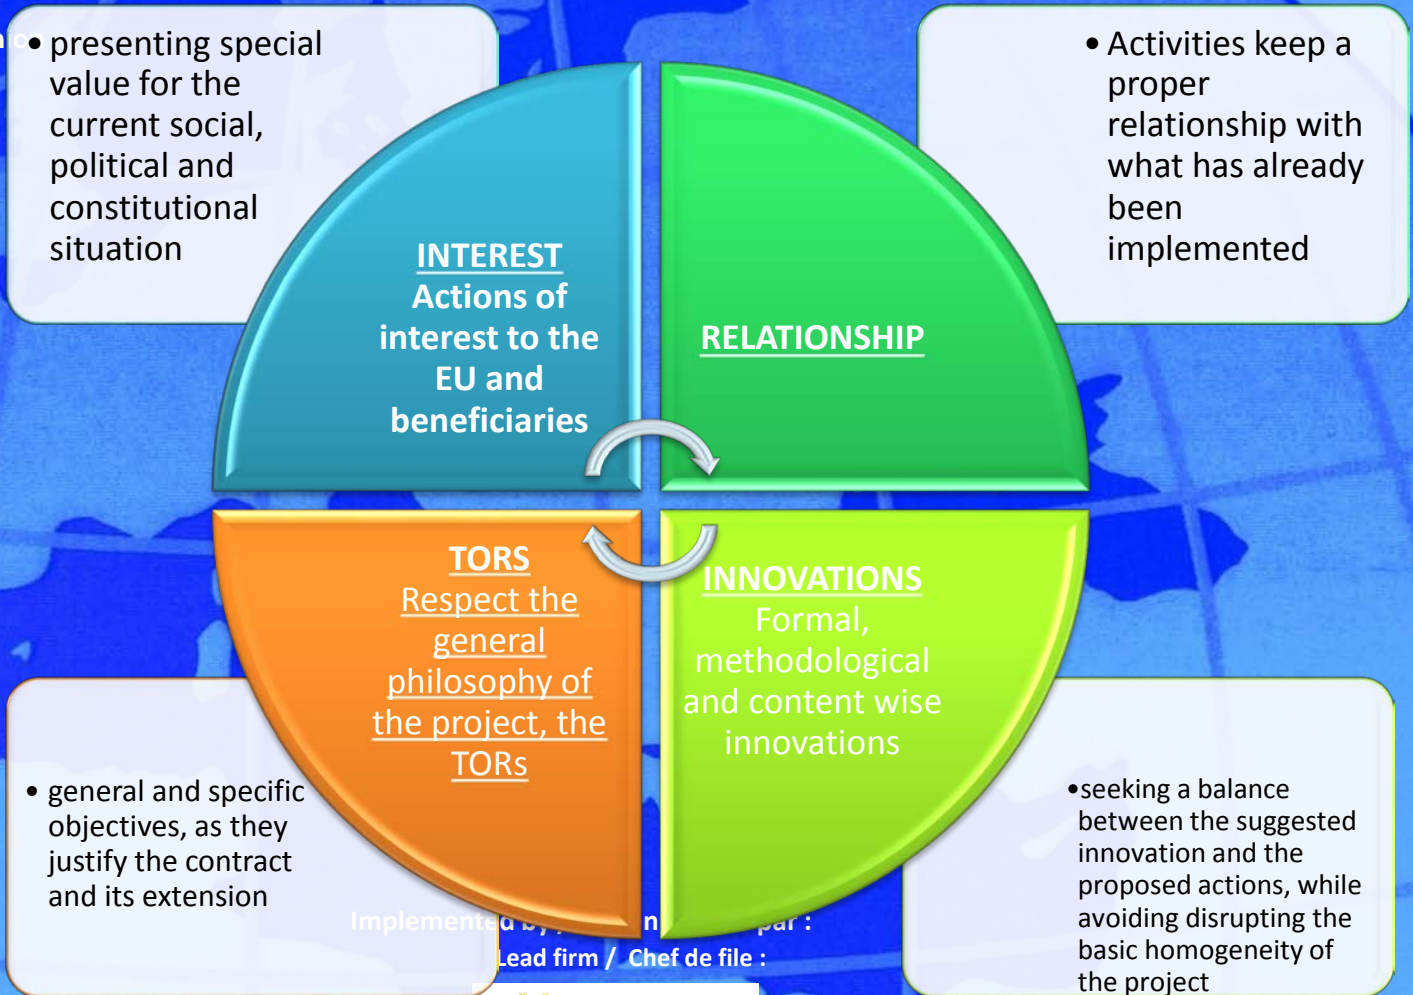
• presenting special value for the current social, political and constitutional situation

• Activities keep a proper relationship with what has already been implemented

INTEREST
Actions of interest to the EU and beneficiaries

RELATIONSHIP

TORS
Respect the general philosophy of the project, the TORs

INNOVATIONS
Formal, methodological and content wise innovations

• general and specific objectives, as they justify the contract and its extension

•seeking a balance between the suggested innovation and the proposed actions, while avoiding disrupting the basic homogeneity of the project

Implemented by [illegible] n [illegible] par :
Lead firm / Chef de file :